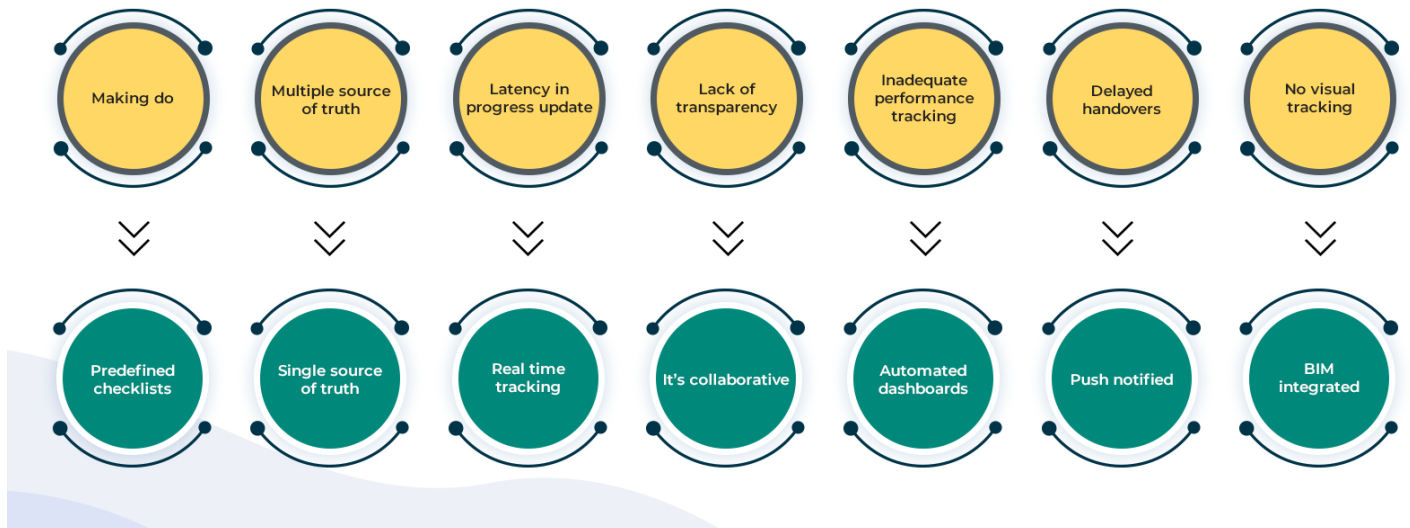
Making do

Multiple source of truth

Latency in progress update

Lack of transparency

Inadequate performance tracking

Delayed handovers

No visual tracking

Predefined checklists

Single source of truth

Real time tracking

It's collaborative

Automated dashboards

Push notified

BIM integrated